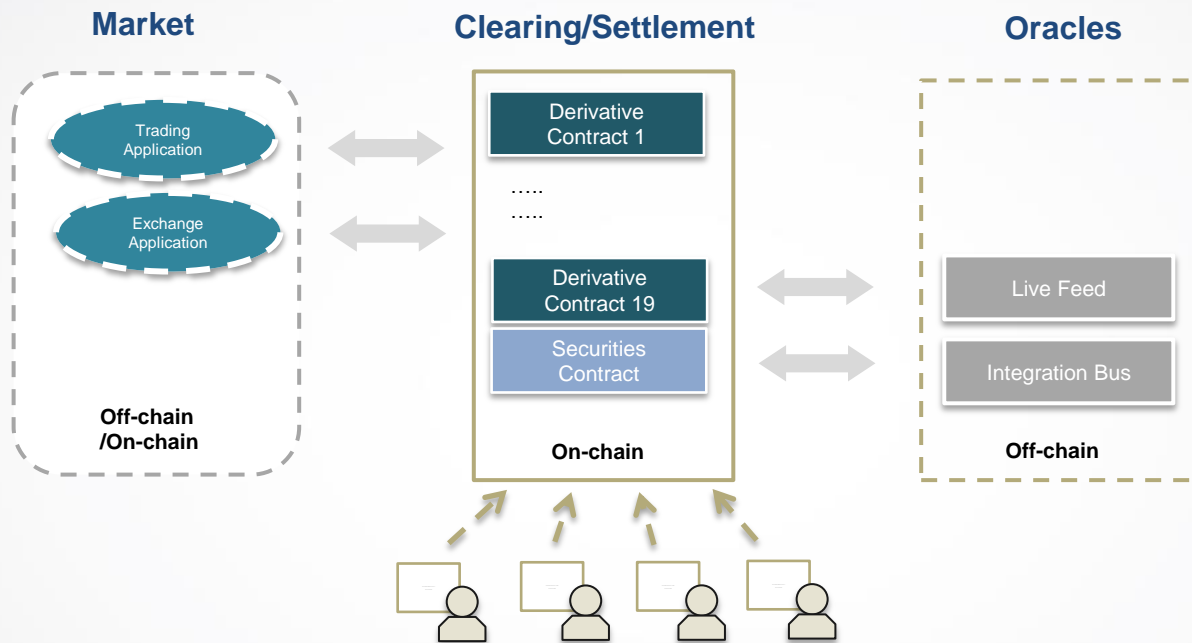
Market

Trading Application

Exchange Application

Off-chain /On-chain

Clearing/Settlement

Derivative Contract 1

…..
…..

Derivative Contract 19

Securities Contract

On-chain

Oracles

Live Feed

Integration Bus

Off-chain